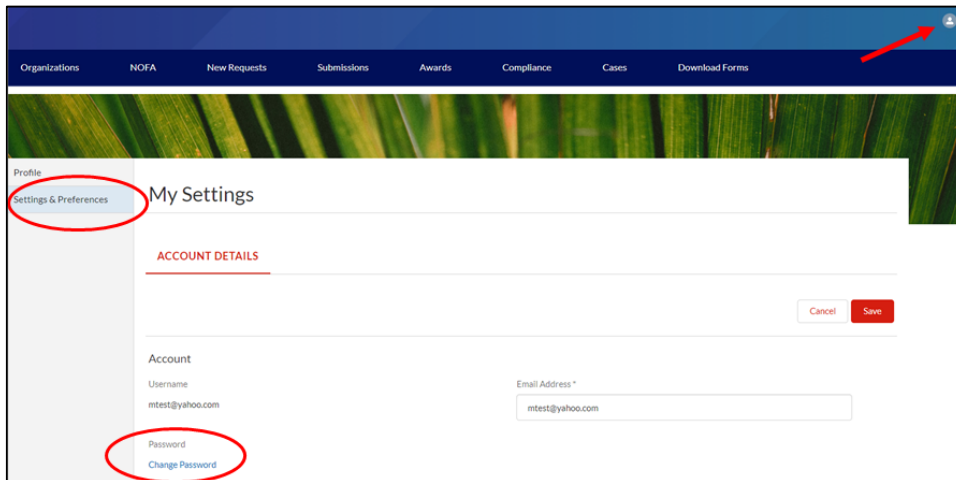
Organizations NOFA New Requests Submissions Awards Compliance Cases Download Forms

Profile
Settings & Preferences

My Settings

ACCOUNT DETAILS

Cancel Save

Account

Username
mtest@yahoo.com

Email Address *
mtest@yahoo.com

Password
Change Password